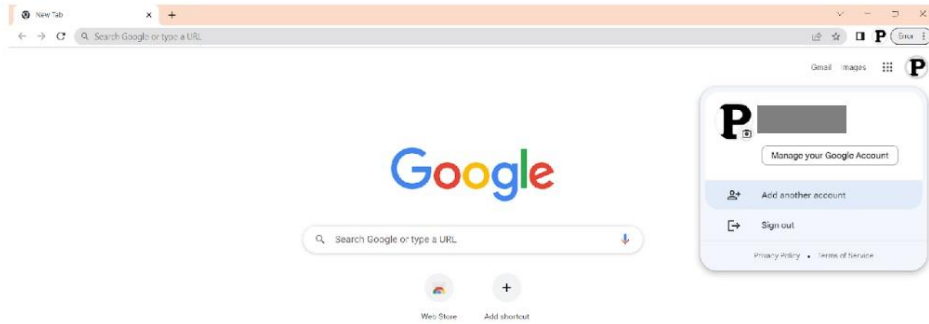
New Tab

Search Google or type a URL

P

Error

Gmail Images

P

Google

Search Google or type a URL

Web Store

Add shortcut

P

Manage your Google Account

Add another account

Sign out

Privacy Policy • Terms of Service